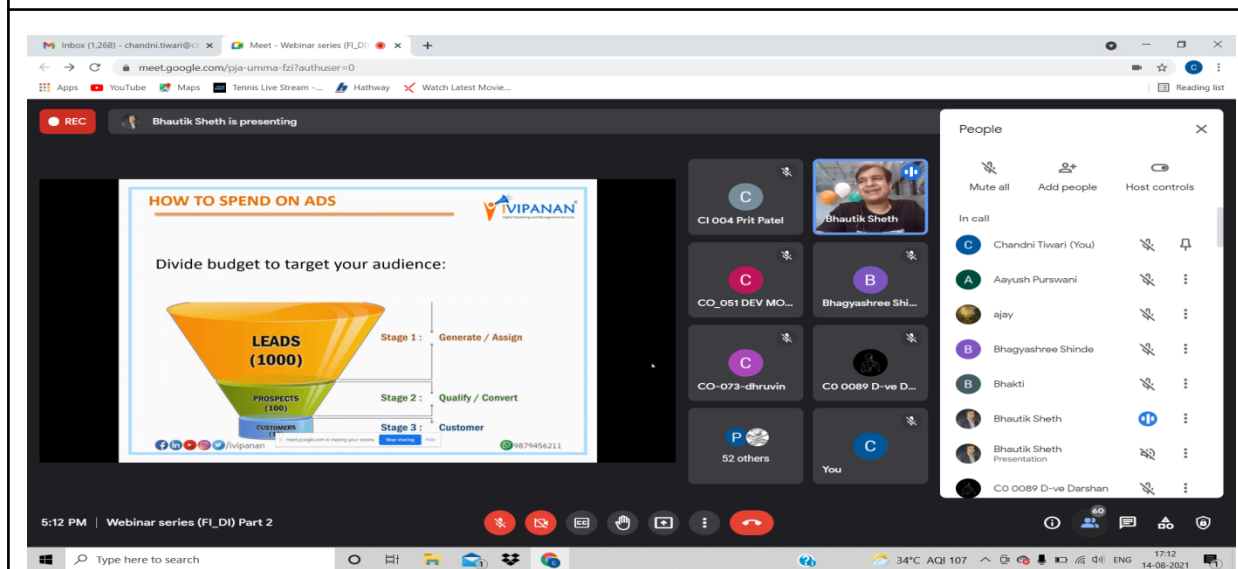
Inbox (1,268) - chandni.tiwari@c ×   Meet - Webinar series (FI_DI ×   +

meet.google.com/pja-umma-fzi?authuser=0

Apps   YouTube   Maps   Tennis Live Stream -...   Hathway   Watch Latest Movie...   Reading list

REC   Bhautik Sheth is presenting

HOW TO SPEND ON ADS

VIPANAN

Divide budget to target your audience:

LEADS (1000)

Stage 1 : Generate / Assign

PROSPECTS (100)

Stage 2 : Qualify / Convert

CUSTOMERS

Stage 3 : Customer

/ivipanan

meet.google.com is sharing your screen. Stop sharing Hide

9879456211

CI 004 Prit Patel

Bhautik Sheth

CO_051 DEV MO...

Bhagyashree Shi...

CO-073-dhruvin

C0 0089 D-ve D...

52 others

You

People

Mute all   Add people   Host controls

In call

Chandni Tiwari (You)

Aayush Purswani

ajay

Bhagyashree Shinde

Bhakti

Bhautik Sheth

Bhautik Sheth
Presentation

C0 0089 D-ve Darshan

5:12 PM | Webinar series (FI_DI) Part 2

60

Type here to search

34°C AQI 107   ENG   17:12 14-08-2021